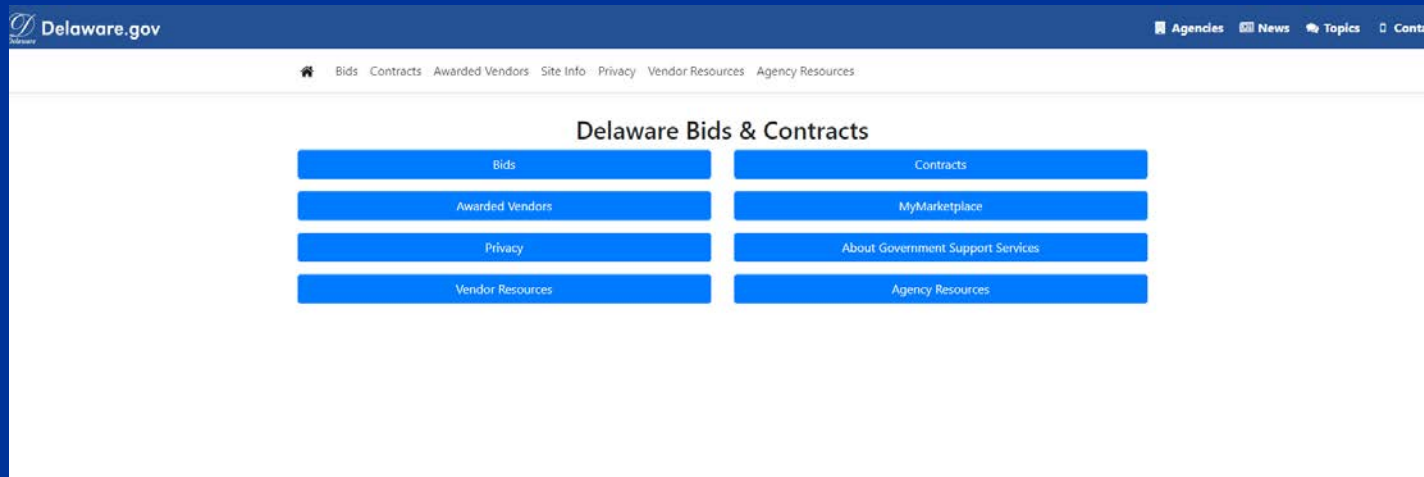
Delaware.gov

Agencies News Topics Conta

Bids Contracts Awarded Vendors Site Info Privacy Vendor Resources Agency Resources

Delaware Bids & Contracts

Bids

Contracts

Awarded Vendors

MyMarketplace

Privacy

About Government Support Services

Vendor Resources

Agency Resources